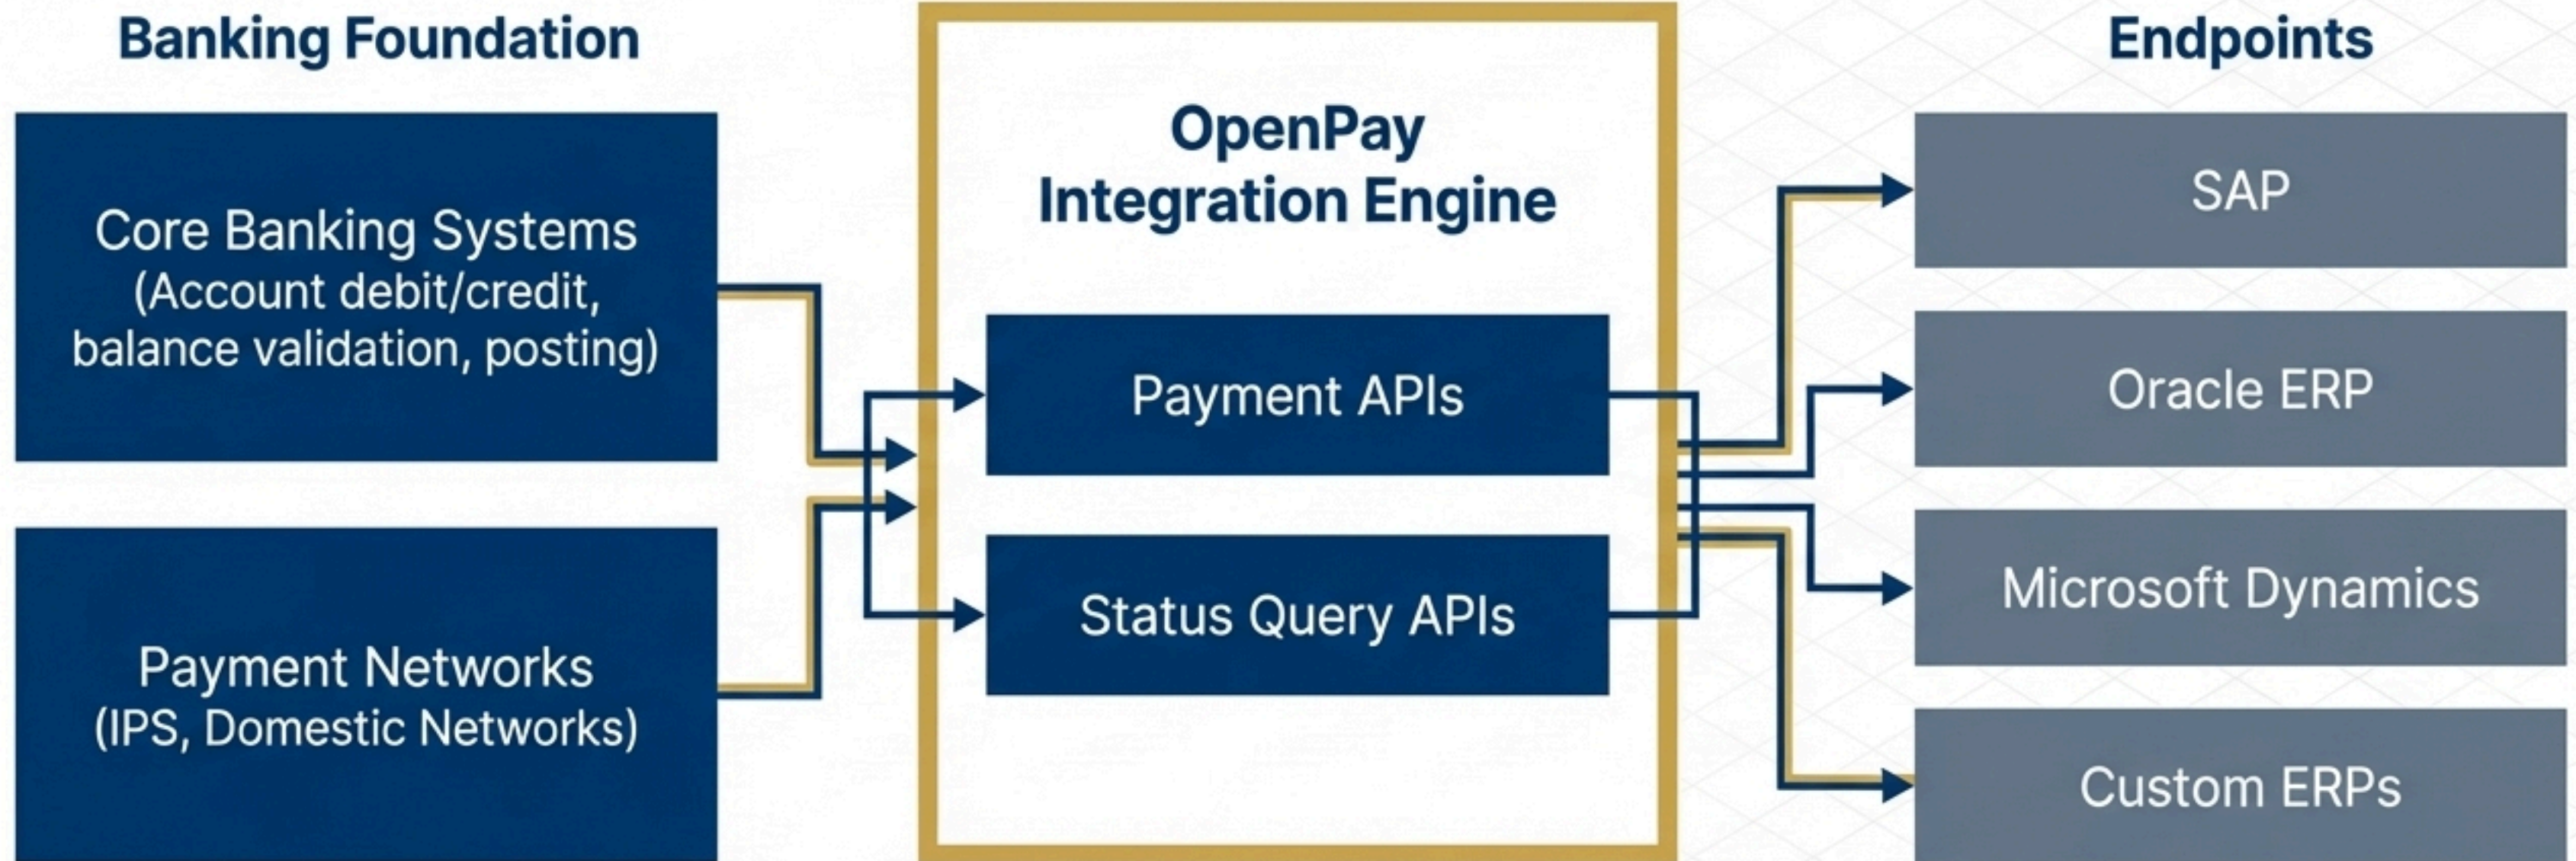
Banking Foundation

Core Banking Systems (Account debit/credit, balance validation, posting)

Payment Networks (IPS, Domestic Networks)

OpenPay Integration Engine

Payment APIs

Status Query APIs

Endpoints

SAP

Oracle ERP

Microsoft Dynamics

Custom ERPs